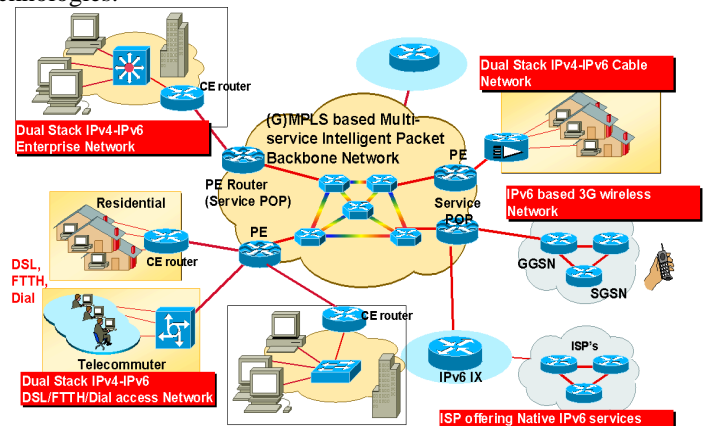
technologies.

CE router

Dual Stack IPv4-IPv6 Enterprise Network

(G)MPLS based Multi-service Intelligent Packet Backbone Network

Dual Stack IPv4-IPv6 Cable Network

PE

PE Router (Service POP)

Service POP

IPv6 based 3G wireless Network

Residential

CE router

PE

DSL, FTTH, Dial

GGSN

SGSN

CE router

Telecommuter

ISP's

Dual Stack IPv4-IPv6 DSL/FTTH/Dial access Network

IPv6 IX

ISP offering Native IPv6 services